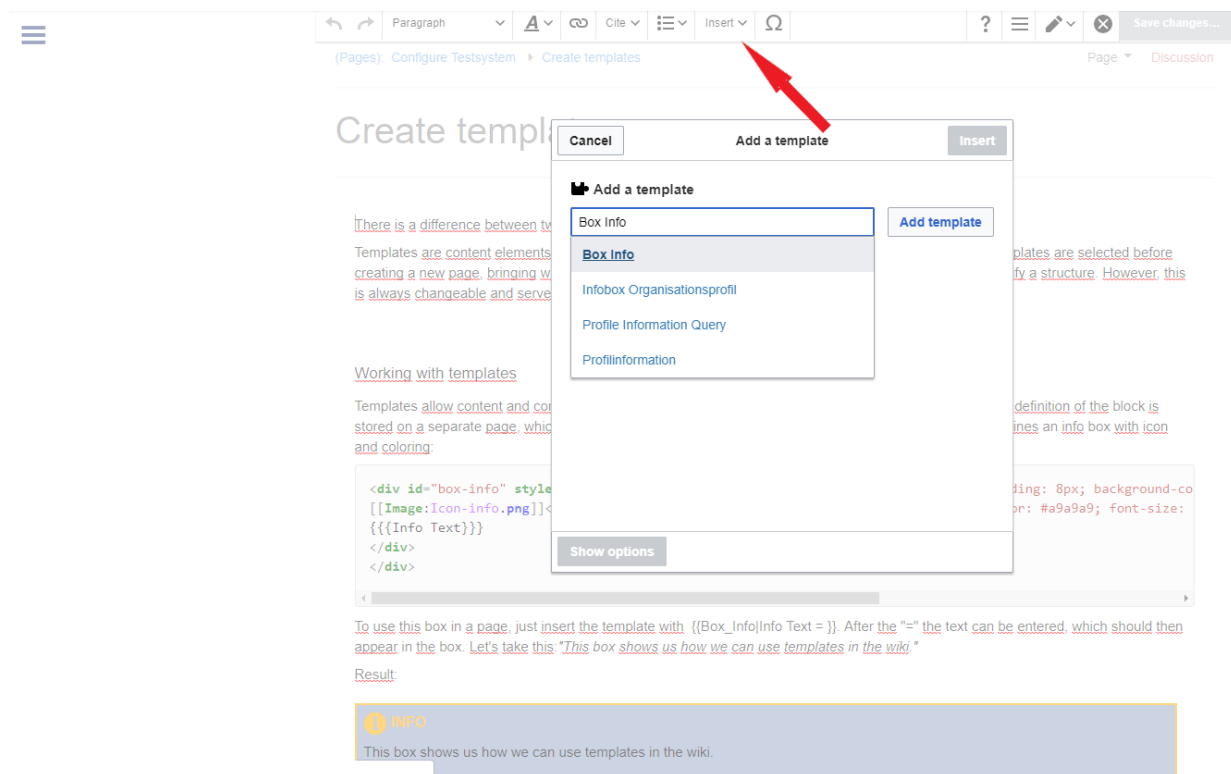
Paragraph Cite Insert Ω ? Save changes...

(Pages): Configure Testsystem ▸ Create templates

Page Discussion

Create templa

Cancel Add a template Insert

Add a template

Box Info

Add template

Box Info

Infobox Organisationsprofil

Profile Information Query

Profilinformation

Show options

There is a difference between tw

Templates are content elements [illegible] plates are selected before creating a new page, bringing w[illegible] fy a structure. However, this is always changeable and serve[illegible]

Working with templates

Templates allow content and co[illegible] definition of the block is stored on a separate page, whi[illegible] ines an info box with icon and coloring:

<div id="box-info" style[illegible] ding: 8px; background-co
[[Image:Icon-info.png]]<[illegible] or: #a9a9a9; font-size:
{{{Info Text}}}
</div>
</div>

To use this box in a page, just insert the template with {{Box_Info|Info Text = }}. After the "=" the text can be entered, which should then appear in the box. Let's take this:"This box shows us how we can use templates in the wiki."

Result:

INFO

This box shows us how we can use templates in the wiki.